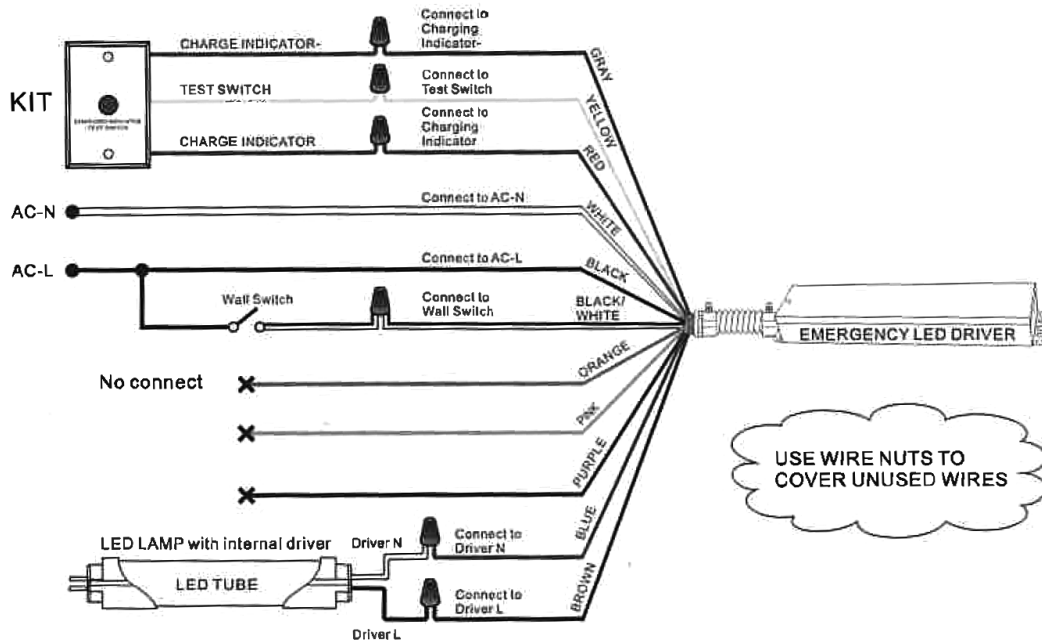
KIT

CHARGE INDICATOR-

Connect to Charging Indicator-

GRAY

TEST SWITCH

Connect to Test Switch

YELLOW

CHARGE INDICATOR

Connect to Charging Indicator

RED

AC-N

Connect to AC-N

WHITE

AC-L

Connect to AC-L

BLACK

Wall Switch

Connect to Wall Switch

BLACK/ WHITE

EMERGENCY LED DRIVER

ORANGE

No connect

PINK

PURPLE

USE WIRE NUTS TO COVER UNUSED WIRES

BLUE

LED LAMP with internal driver

Driver N

Connect to Driver N

LED TUBE

Connect to Driver L

BROWN

Driver L